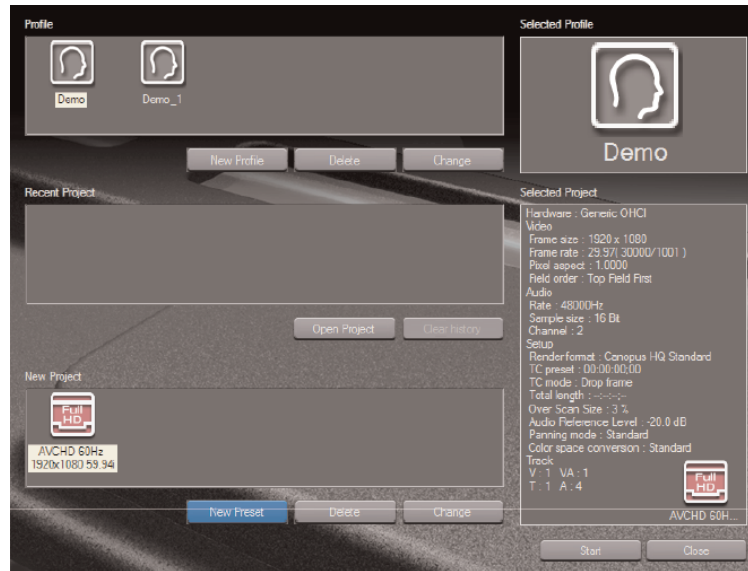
Profile

Demo

Demo_1

New Profile

Delete

Change

Selected Profile

Demo

Recent Project

Open Project

Clear history

Selected Project

Hardware : Generic OHCI
Video
Frame size : 1920 x 1080
Frame rate : 29.97( 30000/1001 )
Pixel aspect : 1.0000
Field order : Top Field First
Audio
Rate : 48000Hz
Sample size : 16 Bit
Channel : 2
Setup
Renderformat : Canopus HQ Standard
TC preset : 00:00:00;00
TC mode : Drop frame
Total length : --:--:--;--
Over Scan Size : 3 %
Audio Reference Level : -20.0 dB
Panning mode : Standard
Color space conversion : Standard
Track
V : 1 VA : 1
T : 1 A : 4

Full HD

AVCHD 60H...

New Project

Full HD

AVCHD 60Hz
1920x1080 59.94i

New Preset

Delete

Change

Start

Close